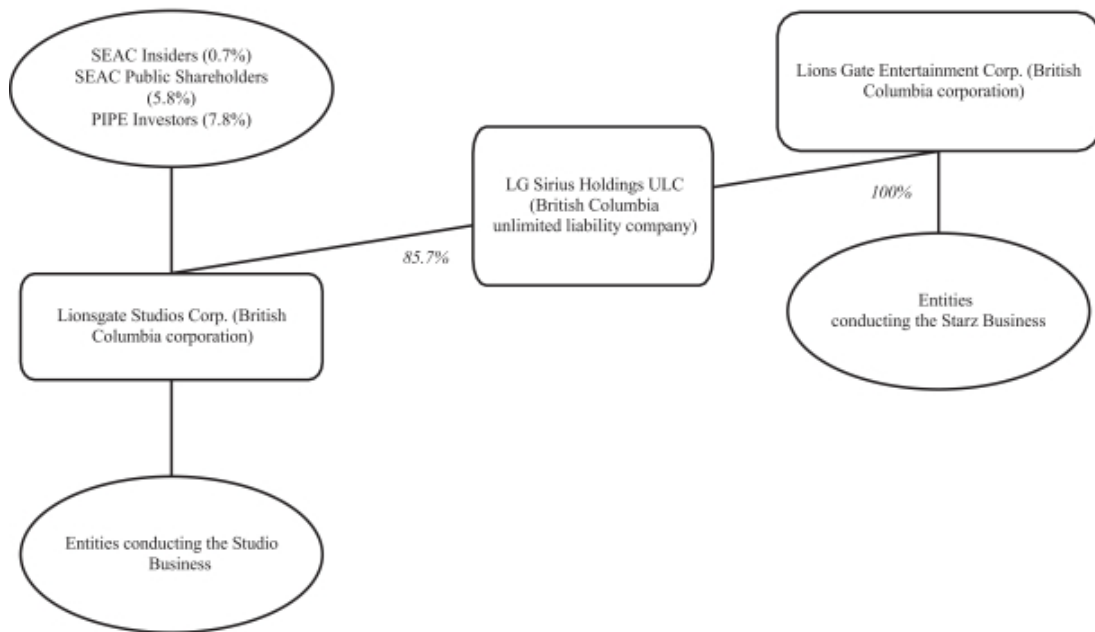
SEAC Insiders (0.7%)
SEAC Public Shareholders (5.8%)
PIPE Investors (7.8%)

Lions Gate Entertainment Corp. (British Columbia corporation)

LG Sirius Holdings ULC (British Columbia unlimited liability company)

100%

85.7%

Lionsgate Studios Corp. (British Columbia corporation)

Entities conducting the Starz Business

Entities conducting the Studio Business